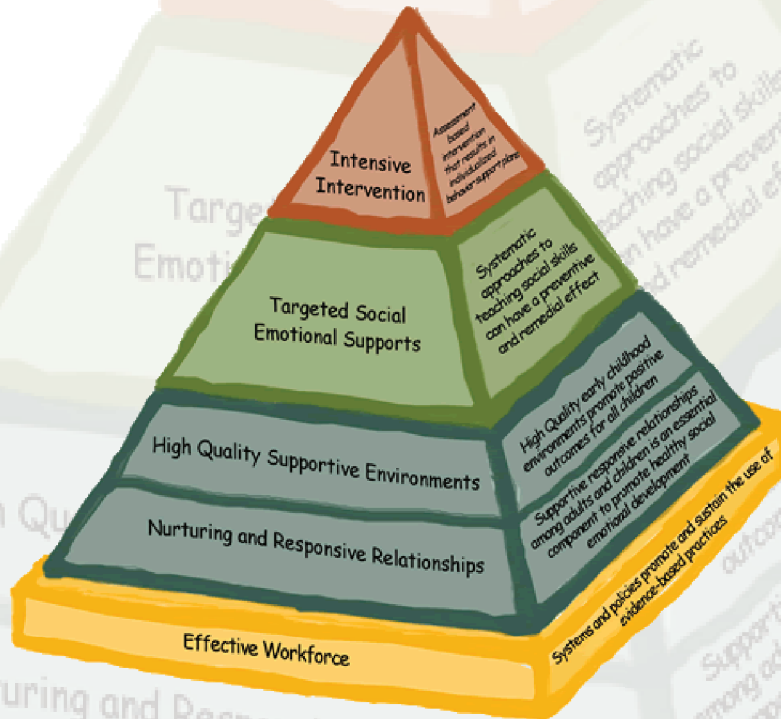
Intensive Intervention

Assessment based intervention that results in individualized behavior support plans

Targeted Social Emotional Supports

Systematic approaches to teaching social skills can have a preventive and remedial effect

High Quality Supportive Environments

High Quality early childhood environments promote positive outcomes for all children

Nurturing and Responsive Relationships

Supportive responsive relationships among adults and children is an essential component to promote healthy social emotional development

Effective Workforce

Systems and policies promote and sustain the use of evidence-based practices

Targe
Emoti
Systematic approaches to teaching social skill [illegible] have a preven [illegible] d remedial ef
n Qu
outco
Suppor
among a
uring and Re